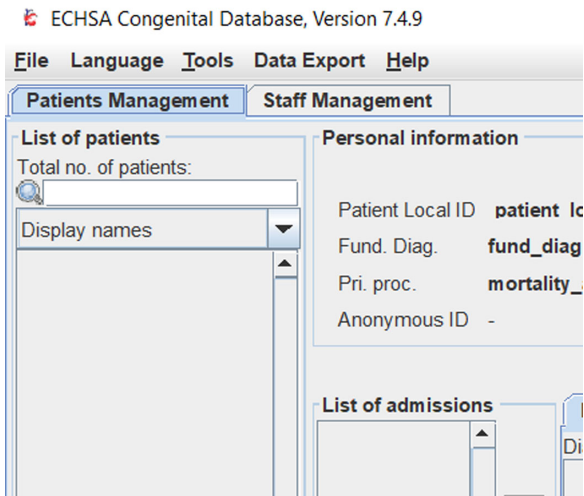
ECHSA Congenital Database, Version 7.4.9

File Language Tools Data Export Help

Patients Management Staff Management

List of patients

Total no. of patients:

Display names

Personal information

Patient Local ID patient lo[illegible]

Fund. Diag. fund_diag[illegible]

Pri. proc. mortality_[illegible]

Anonymous ID -

List of admissions

Di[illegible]